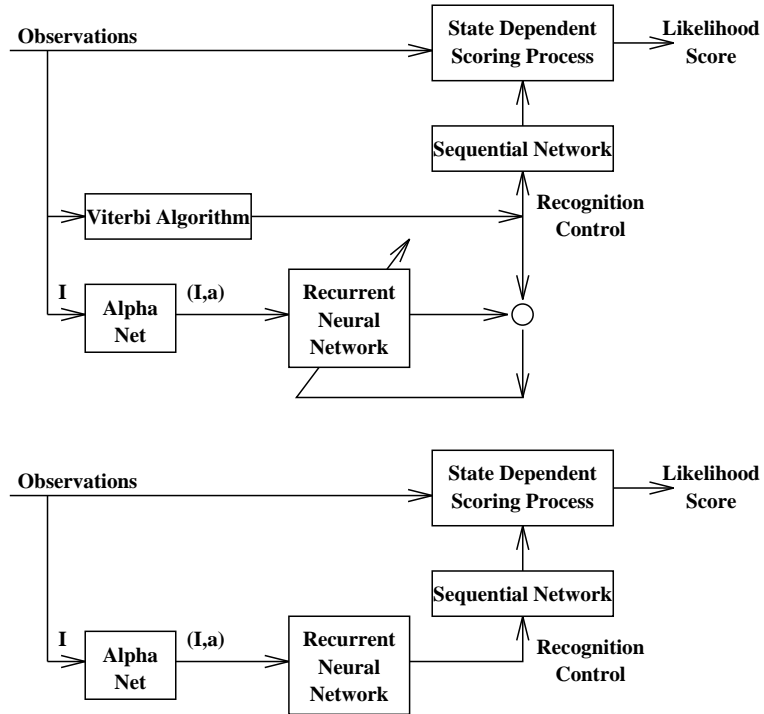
Observations

State Dependent Scoring Process

Likelihood Score

Sequential Network

Viterbi Algorithm

Recognition Control

I

Alpha Net

(I,a)

Recurrent Neural Network

Observations

State Dependent Scoring Process

Likelihood Score

Sequential Network

I

Alpha Net

(I,a)

Recurrent Neural Network

Recognition Control